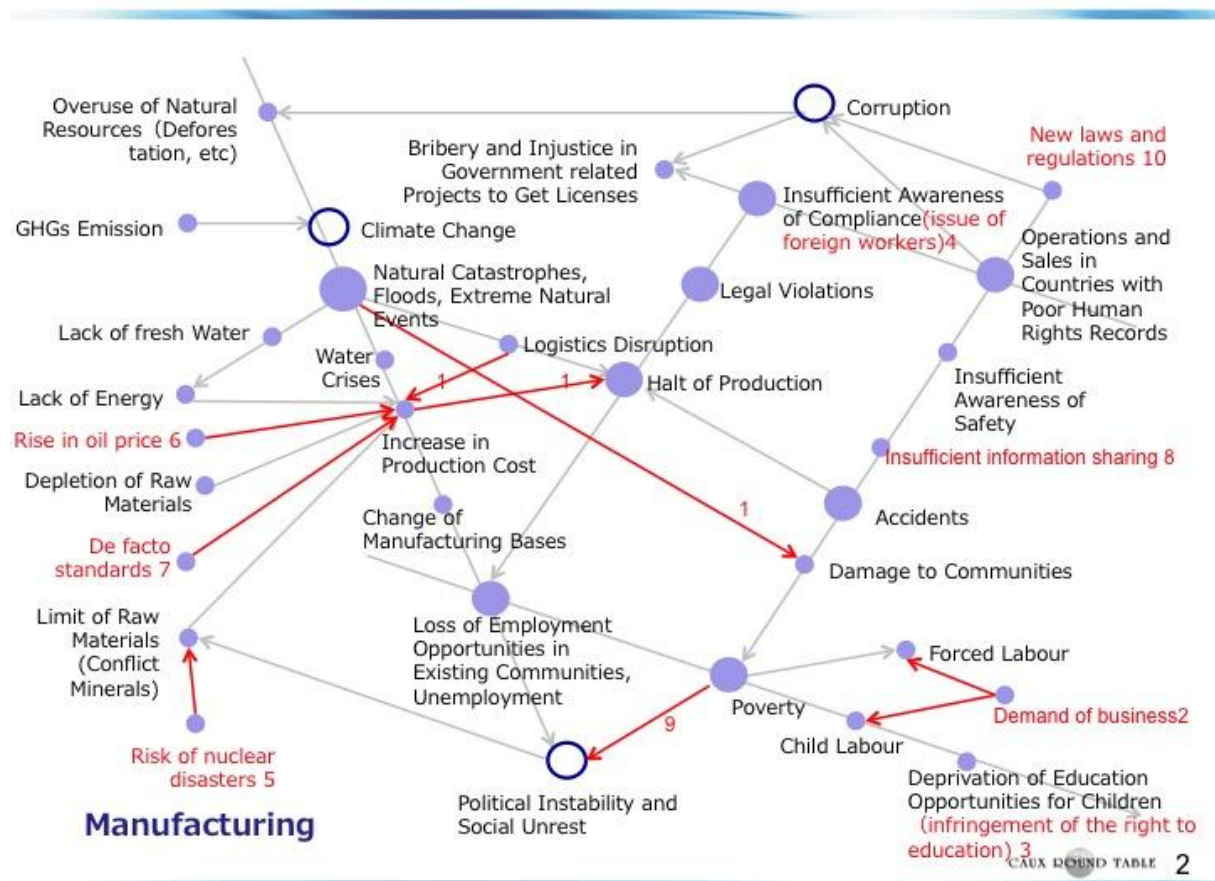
Overuse of Natural Resources（Deforestation, etc)

Corruption

New laws and regulations 10

Bribery and Injustice in Government related Projects to Get Licenses

Insufficient Awareness of Compliance (issue of foreign workers)4

GHGs Emission

Climate Change

Operations and Sales in Countries with Poor Human Rights Records

Natural Catastrophes, Floods, Extreme Natural Events

Legal Violations

Lack of fresh Water

Water Crises

Logistics Disruption

Lack of Energy

1

1

Halt of Production

Insufficient Awareness of Safety

Rise in oil price 6

Increase in Production Cost

Insufficient information sharing 8

Depletion of Raw Materials

Change of Manufacturing Bases

1

Accidents

De facto standards 7

Damage to Communities

Limit of Raw Materials (Conflict Minerals)

Loss of Employment Opportunities in Existing Communities, Unemployment

Forced Labour

Poverty

Demand of business2

9

Child Labour

Risk of nuclear disasters 5

Deprivation of Education Opportunities for Children (infringement of the right to education) 3

Manufacturing

Political Instability and Social Unrest

CAUX ROUND TABLE 2